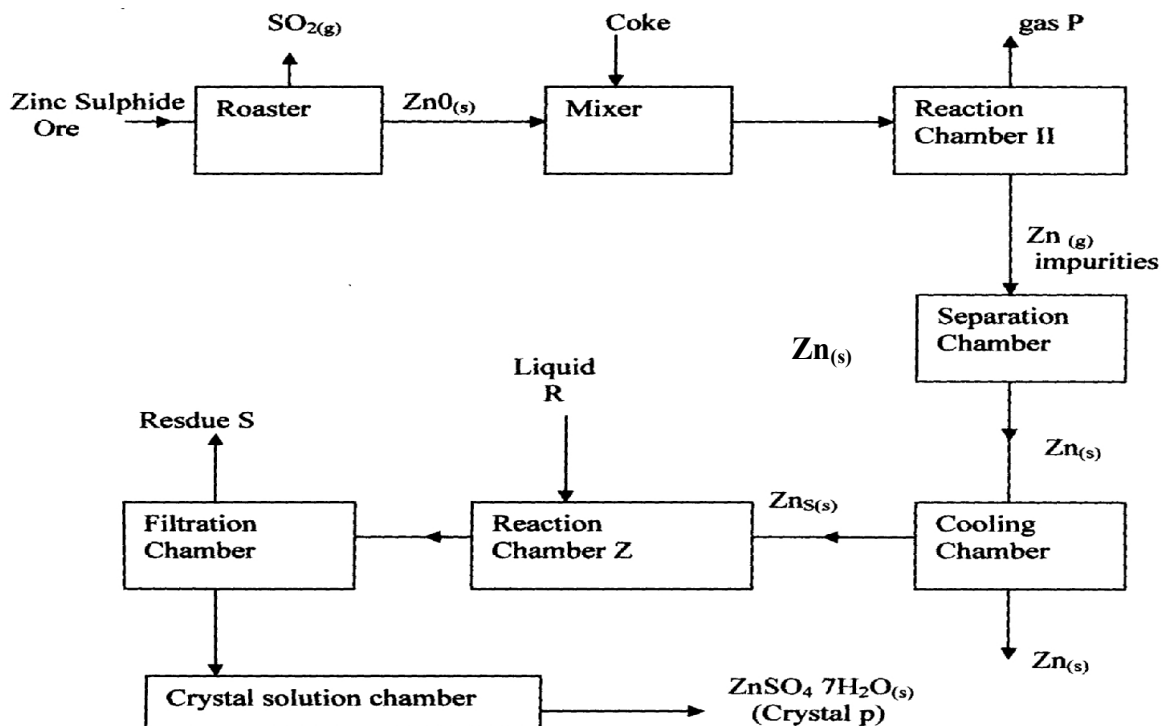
$SO_{2(g)}$

Coke

gas P

Zinc Sulphide Ore

Roaster

$Zn0_{(s)}$

Mixer

Reaction Chamber II

$Zn_{(g)}$ impurities

Separation Chamber

$Zn_{(s)}$

Liquid R

Resdue S

$Zn_{(s)}$

$Zn_{S(s)}$

Filtration Chamber

Reaction Chamber Z

Cooling Chamber

$Zn_{(s)}$

Crystal solution chamber

$ZnSO_4\ 7H_2O_{(s)}$ (Crystal p)